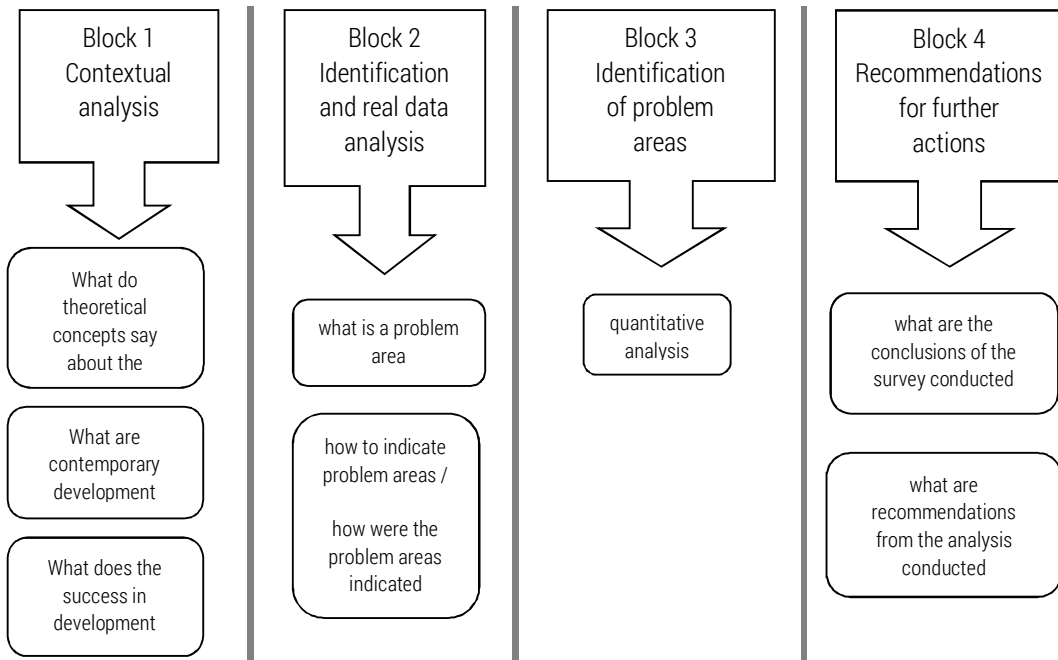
Block 1
Contextual analysis

What do theoretical concepts say about the

What are contemporary development

What does the success in development

Block 2
Identification and real data analysis

what is a problem area

how to indicate problem areas /

how were the problem areas indicated

Block 3
Identification of problem areas

quantitative analysis

Block 4
Recommendations for further actions

what are the conclusions of the survey conducted

what are recommendations from the analysis conducted